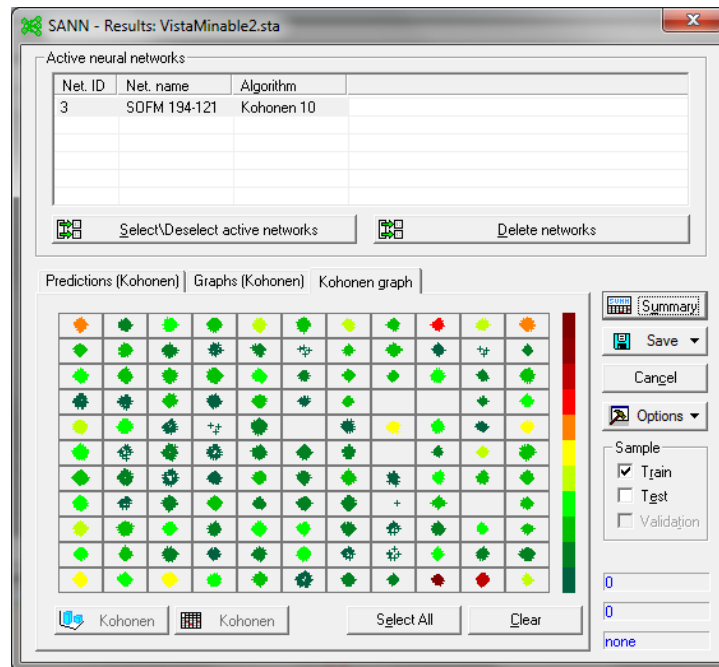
SANN - Results: VistaMinable2.sta

Active neural networks

| Net. ID | Net. name | Algorithm |
|---|---|---|
| 3 | SOFM 194-121 | Kohonen 10 |

Select\Deselect active networks

Delete networks

Predictions (Kohonen) | Graphs (Kohonen) | Kohonen graph

Summary

Save

Cancel

Options

Sample

Train

Test

Validation

Kohonen

Kohonen

Select All

Clear

0

0

none